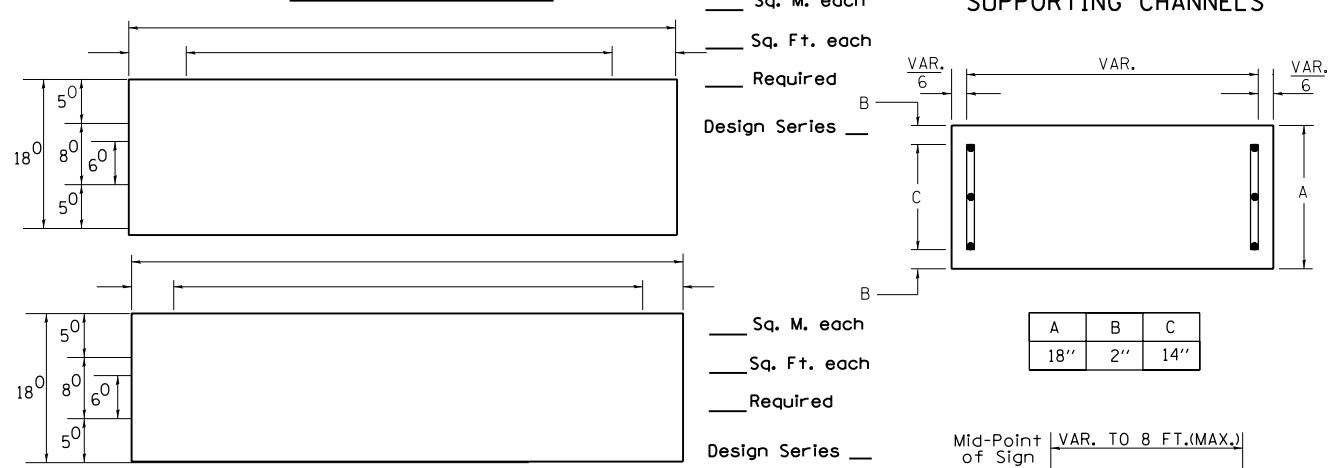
___ Sq. M. each

SUPPORTING CHANNELS

___ Sq. Ft. each

___ Required

Design Series __

$18^0$ $5^0$ $8^0$ $6^0$ $5^0$

VAR. $\frac{VAR.}{6}$ $\frac{VAR.}{6}$

B

C

A

B

___ Sq. M. each

___ Sq. Ft. each

___ Required

Design Series __

$18^0$ $5^0$ $8^0$ $6^0$ $5^0$

| A | B | C |
|---|---|---|
| 18'' | 2'' | 14'' |

Mid-Point of Sign VAR. TO 8 FT.(MAX.)